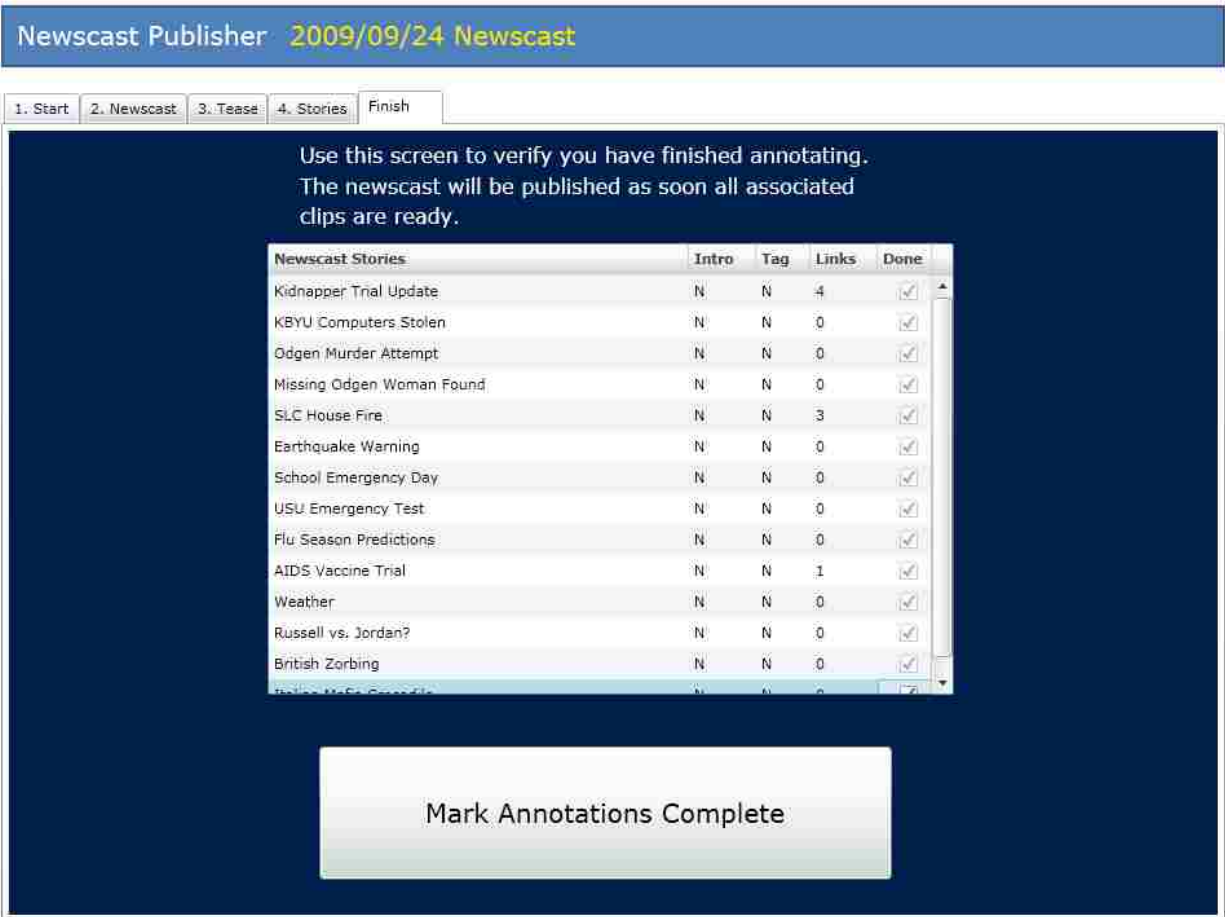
Newscast Publisher 2009/09/24 Newscast

1. Start | 2. Newscast | 3. Tease | 4. Stories | Finish

Use this screen to verify you have finished annotating. The newscast will be published as soon all associated clips are ready.

| Newscast Stories | Intro | Tag | Links | Done |
|---|---|---|---|---|
| Kidnapper Trial Update | N | N | 4 | ✓ |
| KBYU Computers Stolen | N | N | 0 | ✓ |
| Odgen Murder Attempt | N | N | 0 | ✓ |
| Missing Odgen Woman Found | N | N | 0 | ✓ |
| SLC House Fire | N | N | 3 | ✓ |
| Earthquake Warning | N | N | 0 | ✓ |
| School Emergency Day | N | N | 0 | ✓ |
| USU Emergency Test | N | N | 0 | ✓ |
| Flu Season Predictions | N | N | 0 | ✓ |
| AIDS Vaccine Trial | N | N | 1 | ✓ |
| Weather | N | N | 0 | ✓ |
| Russell vs. Jordan? | N | N | 0 | ✓ |
| British Zorbing | N | N | 0 | ✓ |
| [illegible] | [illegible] | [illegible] | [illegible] | ✓ |

Mark Annotations Complete